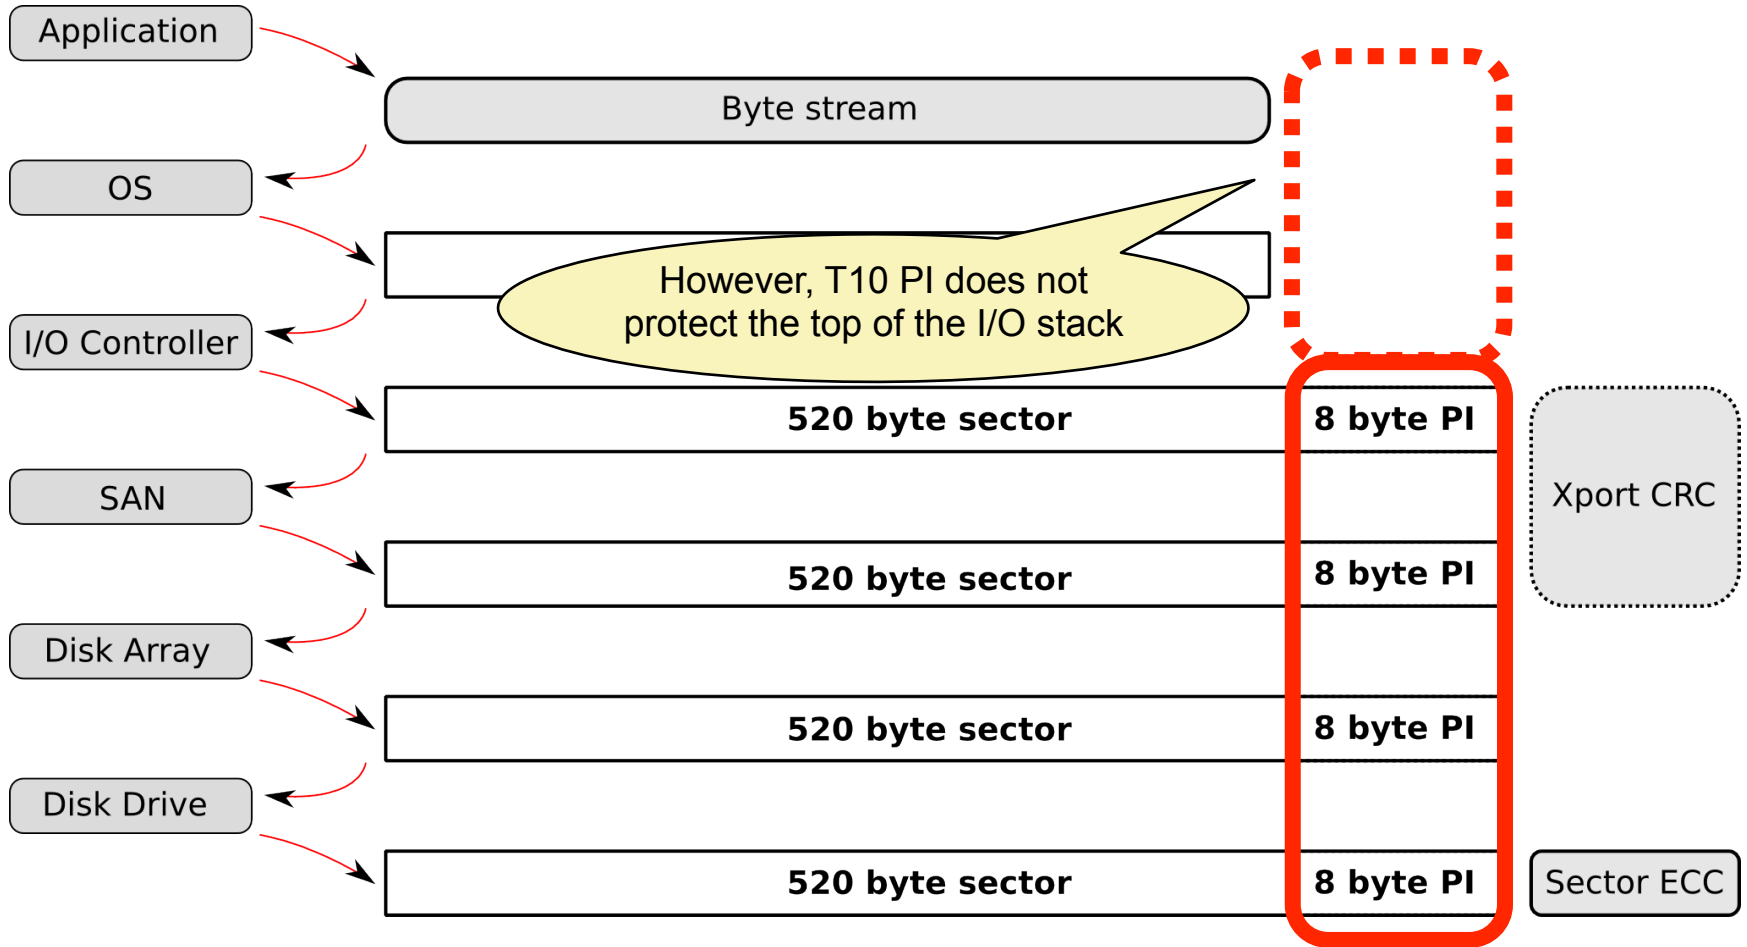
Application

Byte stream

OS

However, T10 PI does not protect the top of the I/O stack

I/O Controller

520 byte sector

8 byte PI

Xport CRC

SAN

520 byte sector

8 byte PI

Disk Array

520 byte sector

8 byte PI

Disk Drive

520 byte sector

8 byte PI

Sector ECC